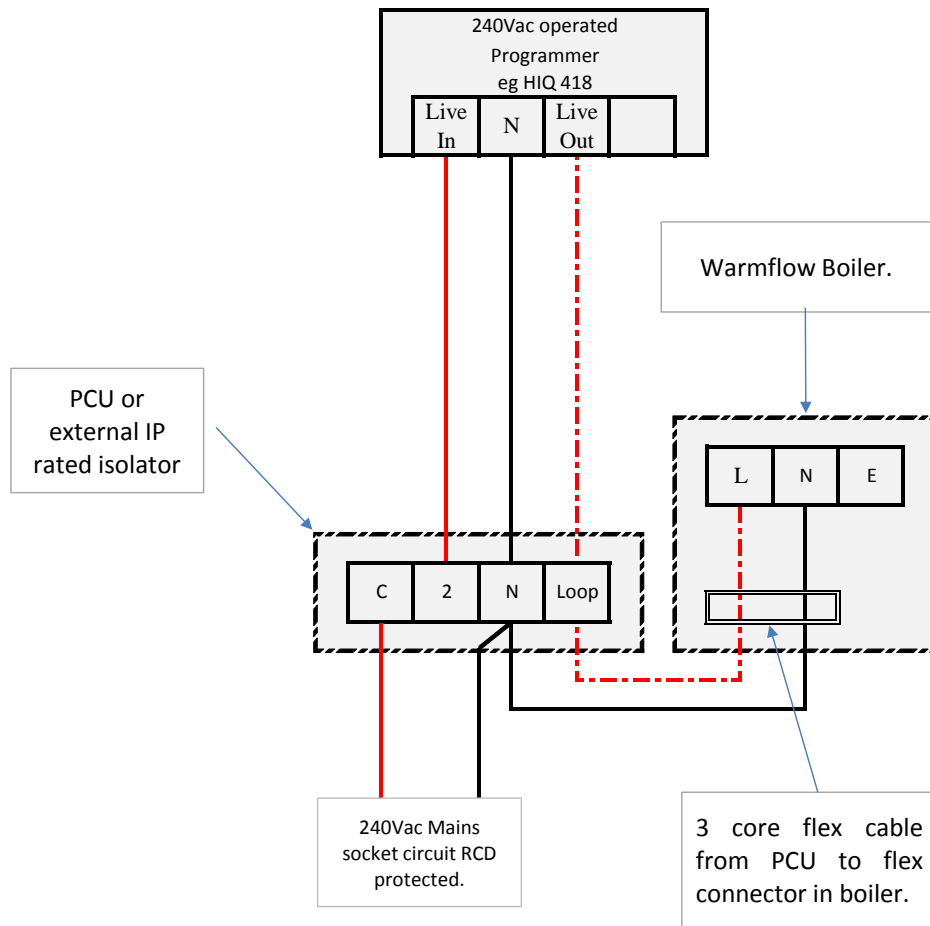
240Vac operated
Programmer
eg HIQ 418

| Live In | N | Live Out | |
|---|---|---|---|

Warmflow Boiler.

PCU or external IP rated isolator

| L | N | E |
|---|---|---|

| C | 2 | N | Loop |
|---|---|---|---|

240Vac Mains socket circuit RCD protected.

3 core flex cable from PCU to flex connector in boiler.